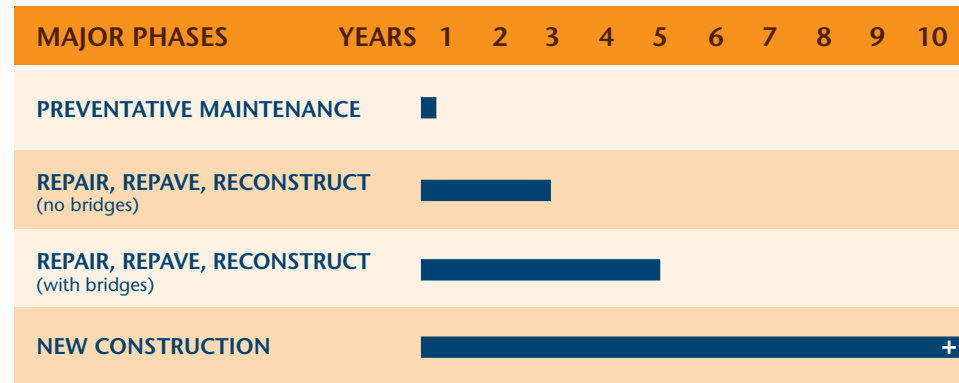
| MAJOR PHASES | YEARS 1 2 3 4 5 6 7 8 9 10 |
|---|---|
| PREVENTATIVE MAINTENANCE | |
| REPAIR, REPAVE, RECONSTRUCT (no bridges) | |
| REPAIR, REPAVE, RECONSTRUCT (with bridges) | |
| NEW CONSTRUCTION | + |